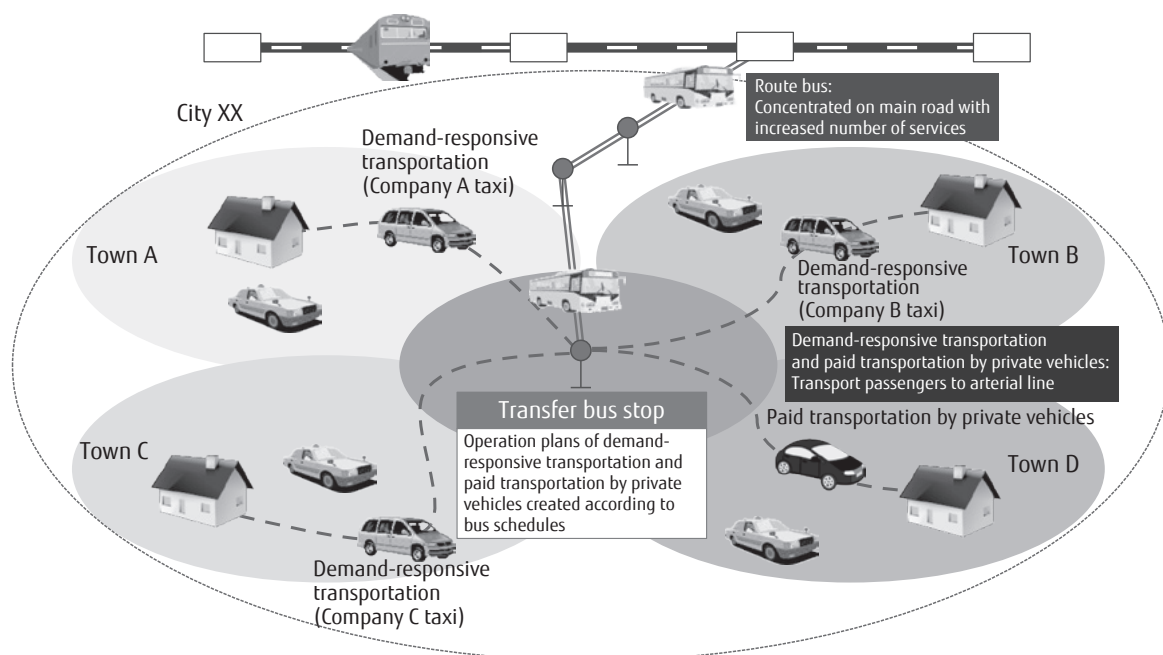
Route bus:
Concentrated on main road with increased number of services

City XX

Demand-responsive transportation (Company A taxi)

Town A

Town B

Demand-responsive transportation (Company B taxi)

Demand-responsive transportation and paid transportation by private vehicles:
Transport passengers to arterial line

Transfer bus stop

Operation plans of demand-responsive transportation and paid transportation by private vehicles created according to bus schedules

Paid transportation by private vehicles

Town C

Town D

Demand-responsive transportation (Company C taxi)